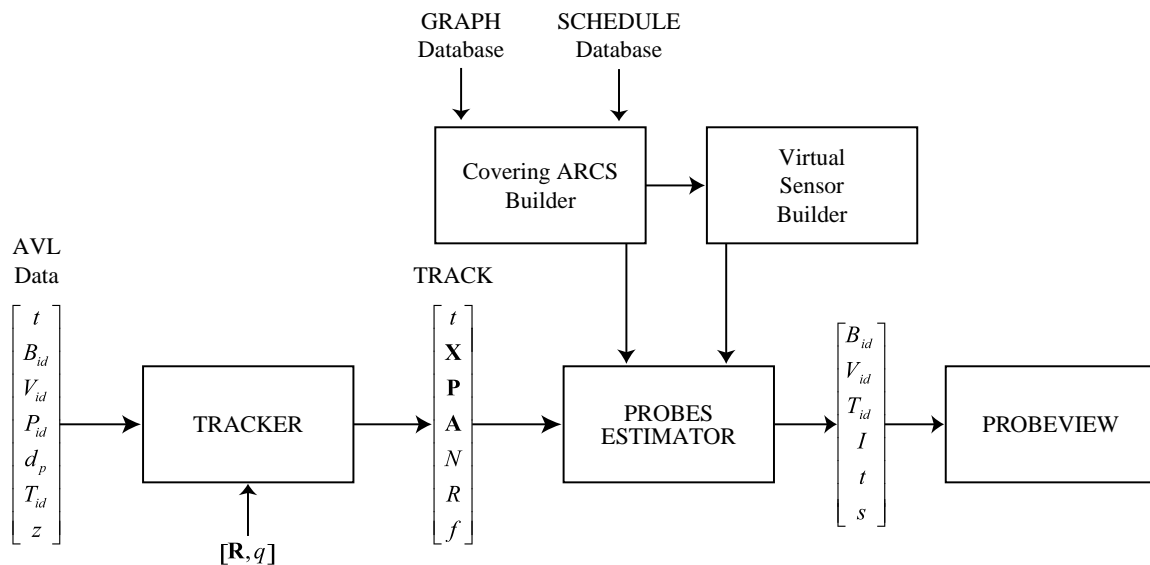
GRAPH Database

SCHEDULE Database

Covering ARCS Builder

Virtual Sensor Builder

AVL Data

$\begin{bmatrix} t \\ B_{id} \\ V_{id} \\ P_{id} \\ d_p \\ T_{id} \\ z \end{bmatrix}$

TRACKER

$[\mathbf{R}, q]$

TRACK

$\begin{bmatrix} t \\ \mathbf{X} \\ \mathbf{P} \\ \mathbf{A} \\ N \\ R \\ f \end{bmatrix}$

PROBES ESTIMATOR

$\begin{bmatrix} B_{id} \\ V_{id} \\ T_{id} \\ I \\ t \\ s \end{bmatrix}$

PROBEVIEW